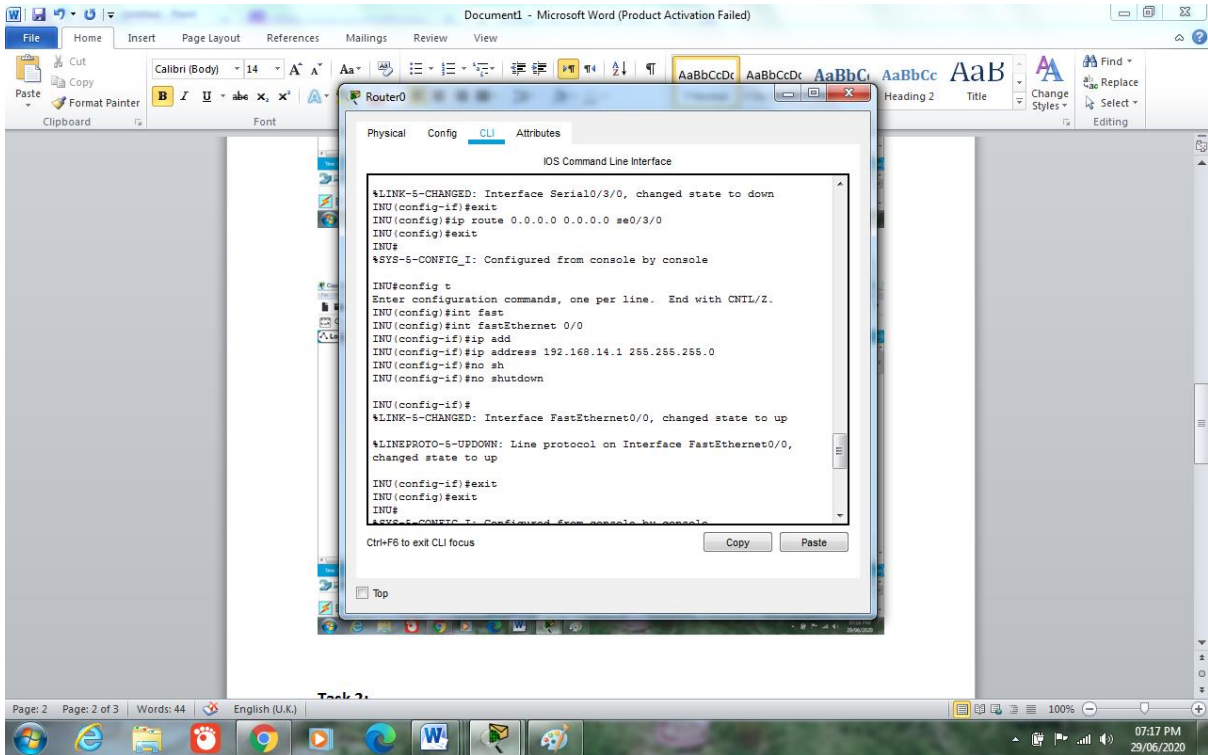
Document1 - Microsoft Word (Product Activation Failed)

File Home Insert Page Layout References Mailings Review View

Cut
Copy
Paste
Format Painter
Clipboard

Calibri (Body) 14
Font

AaBbCcDc AaBbCcDc AaBbC AaBbCc AaB
Heading 2 Title
Change Styles
Find
Replace
Select
Editing

Router0

Physical Config CLI Attributes

IOS Command Line Interface

%LINK-5-CHANGED: Interface Serial0/3/0, changed state to down
INU(config-if)#exit
INU(config)#ip route 0.0.0.0 0.0.0.0 se0/3/0
INU(config)#exit
INU#
%SYS-5-CONFIG_I: Configured from console by console

INU#config t
Enter configuration commands, one per line. End with CNTL/Z.
INU(config)#int fast
INU(config)#int fastEthernet 0/0
INU(config-if)#ip add
INU(config-if)#ip address 192.168.14.1 255.255.255.0
INU(config-if)#no sh
INU(config-if)#no shutdown

INU(config-if)#
%LINK-5-CHANGED: Interface FastEthernet0/0, changed state to up

%LINEPROTO-5-UPDOWN: Line protocol on Interface FastEthernet0/0, changed state to up

INU(config-if)#exit
INU(config)#exit
INU#
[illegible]

Ctrl+F6 to exit CLI focus
Copy
Paste

Top

Task 2:

Page: 2 Page: 2 of 3 Words: 44 English (U.K.)
100%
07:17 PM
29/06/2020